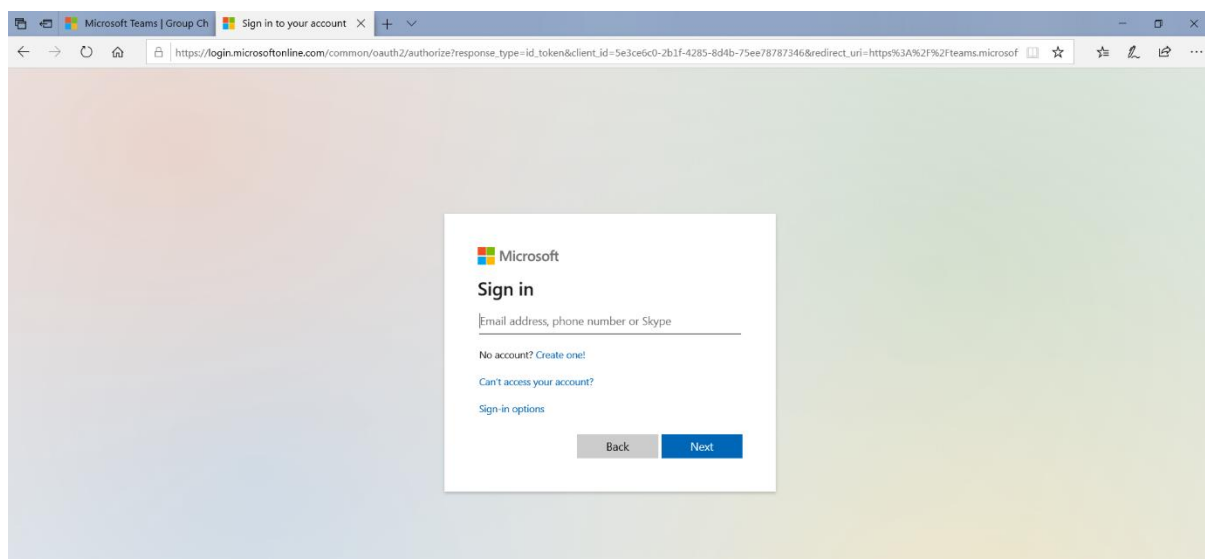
Microsoft Teams | Group Ch

Sign in to your account

https://login.microsoftonline.com/common/oauth2/authorize?response_type=id_token&client_id=5e3ce6c0-2b1f-4285-8d4b-75ee78787346&redirect_uri=https%3A%2F%2Fteams.microsof

Microsoft

Sign in

Email address, phone number or Skype

No account? Create one!

Can't access your account?

Sign-in options

Back

Next